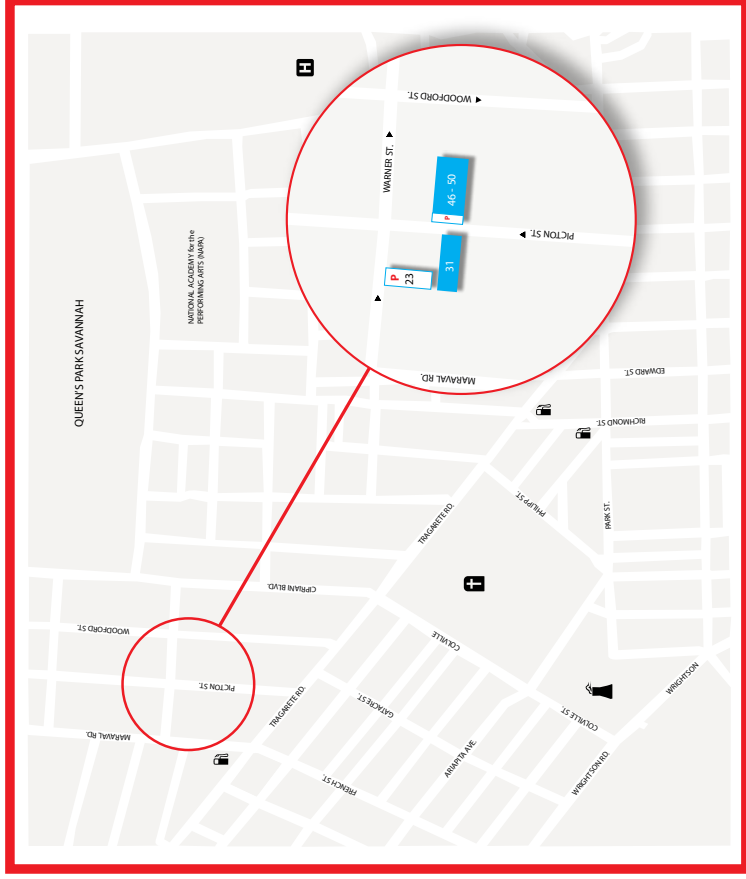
H

WOODFORD ST.

WARNER ST.

46 - 50

P

PICTON ST.

31

P

23

MARAVAL RD.

NATIONAL ACADEMY for the PERFORMING ARTS (NAPA)

QUEEN'S PARK SAVANNAH

EDWARD ST.

RICHMOND ST.

PHILIPP ST.

PARK ST.

TRAGARETE RD.

CIPRIANI BLVD.

WOODFORD ST.

COLVILLE

PICTON ST.

TRAGARETE RD.

GATACRE ST.

COLVILLE ST.

WRIGHTSON

MARAVAL RD.

ARIAPITA AVE.

WRIGHTSON RD.

FRENCH ST.